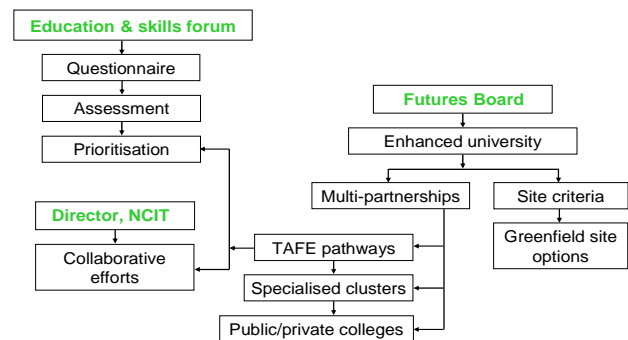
Education & skills forum

Questionnaire

Assessment

Prioritisation

Futures Board

Enhanced university

Multi-partnerships

Site criteria

Greenfield site options

Director, NCIT

Collaborative efforts

TAFE pathways

Specialised clusters

Public/private colleges